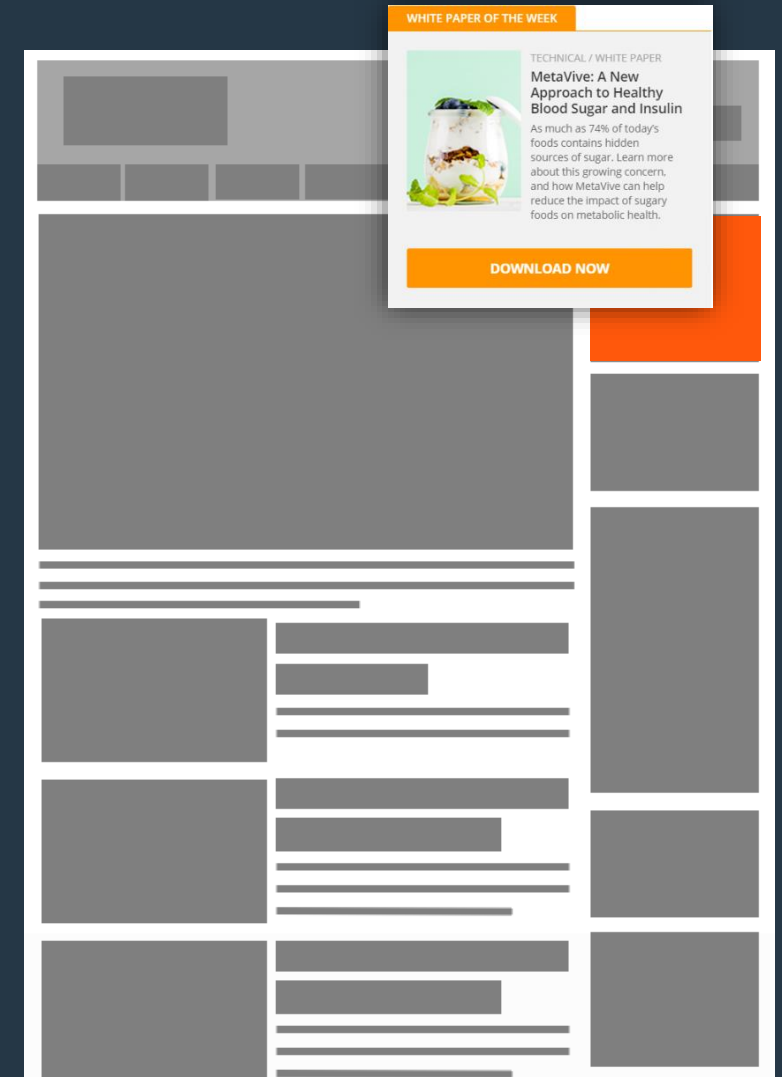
WHITE PAPER OF THE WEEK

TECHNICAL / WHITE PAPER

MetaVive: A New Approach to Healthy Blood Sugar and Insulin

As much as 74% of today's foods contains hidden sources of sugar. Learn more about this growing concern, and how MetaVive can help reduce the impact of sugary foods on metabolic health.

DOWNLOAD NOW